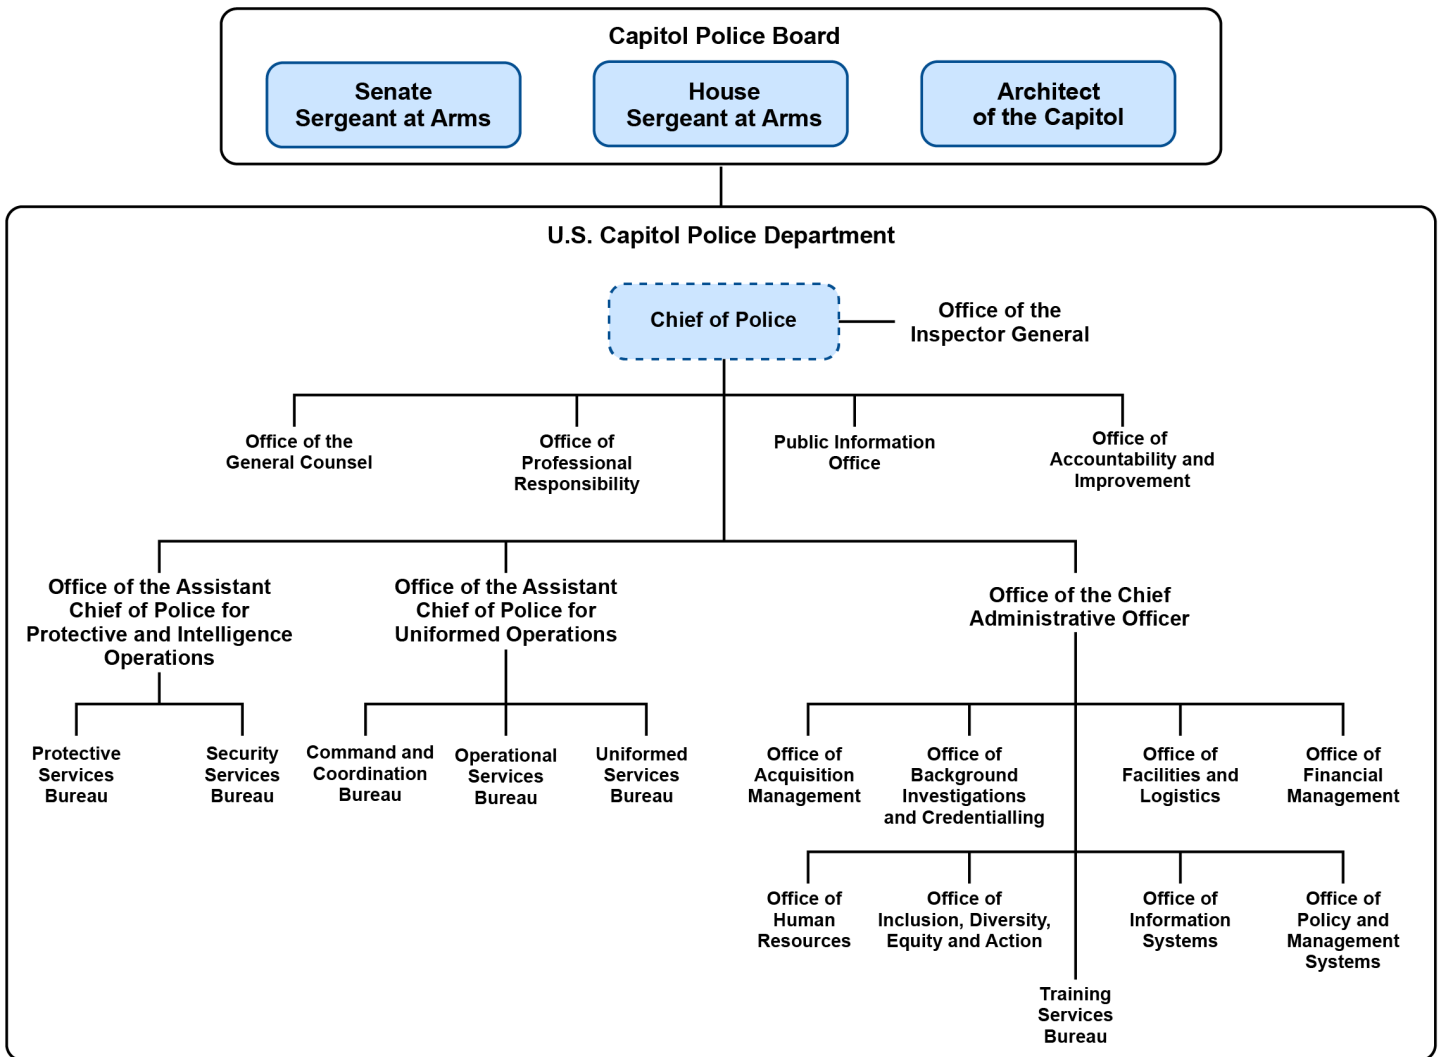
Capitol Police Board

Senate Sergeant at Arms

House Sergeant at Arms

Architect of the Capitol

U.S. Capitol Police Department

Chief of Police

Office of the Inspector General

Office of the General Counsel

Office of Professional Responsibility

Public Information Office

Office of Accountability and Improvement

Office of the Assistant Chief of Police for Protective and Intelligence Operations

Office of the Assistant Chief of Police for Uniformed Operations

Office of the Chief Administrative Officer

Protective Services Bureau

Security Services Bureau

Command and Coordination Bureau

Operational Services Bureau

Uniformed Services Bureau

Office of Acquisition Management

Office of Background Investigations and Credentialling

Office of Facilities and Logistics

Office of Financial Management

Office of Human Resources

Office of Inclusion, Diversity, Equity and Action

Office of Information Systems

Office of Policy and Management Systems

Training Services Bureau